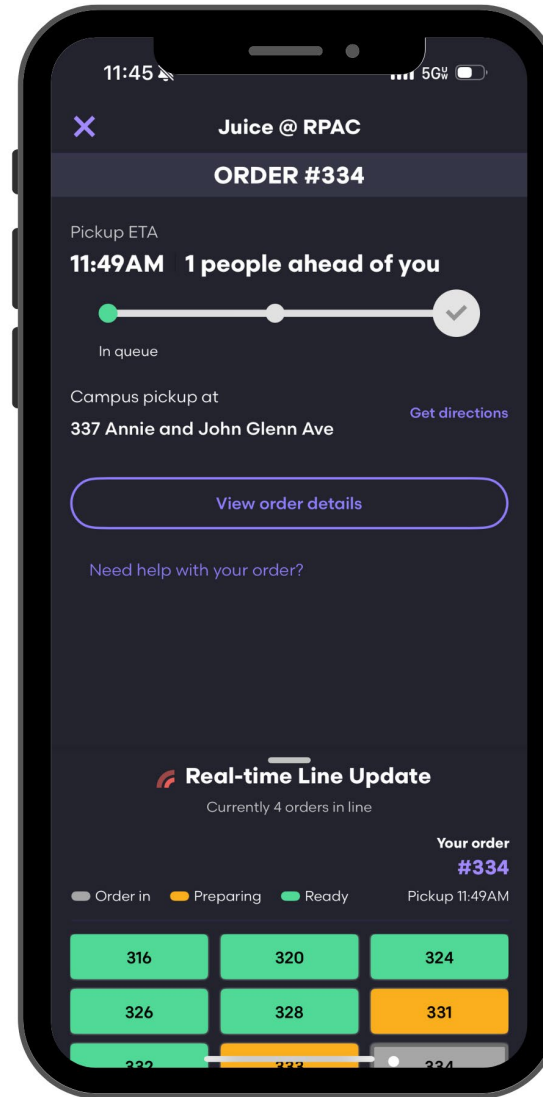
11:45

5G

Juice @ RPAC

ORDER #334

Pickup ETA
11:49AM | 1 people ahead of you

In queue

Campus pickup at
337 Annie and John Glenn Ave

Get directions

View order details

Need help with your order?

Real-time Line Update
Currently 4 orders in line

Your order
#334

Order in   Preparing   Ready

Pickup 11:49AM

| 316 | 320 | 324 |
|---|---|---|
| 326 | 328 | 331 |
| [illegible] | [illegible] | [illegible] |